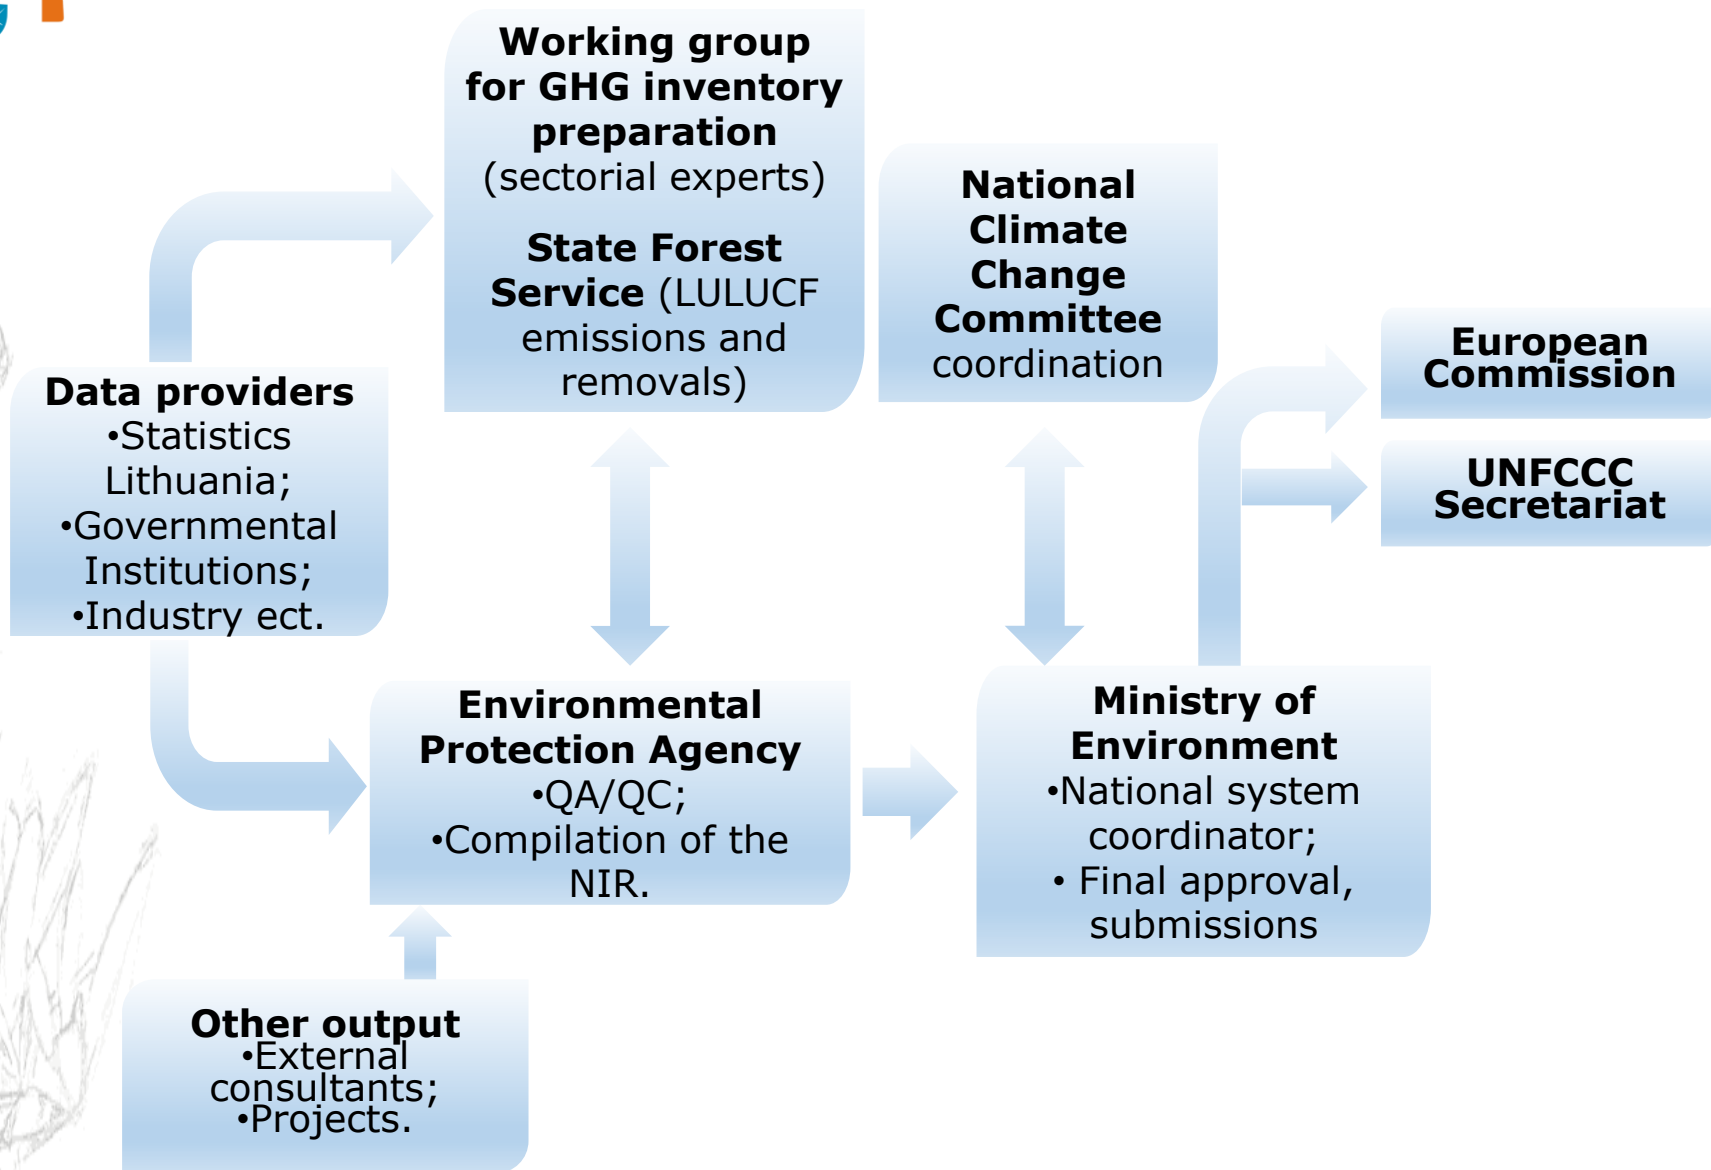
Working group for GHG inventory preparation (sectorial experts)

State Forest Service (LULUCF emissions and removals)

National Climate Change Committee coordination

European Commission

UNFCCC Secretariat

Data providers
•Statistics Lithuania;
•Governmental Institutions;
•Industry ect.

Environmental Protection Agency
•QA/QC;
•Compilation of the NIR.

Ministry of Environment
•National system coordinator;
• Final approval, submissions

Other output
•External consultants;
•Projects.